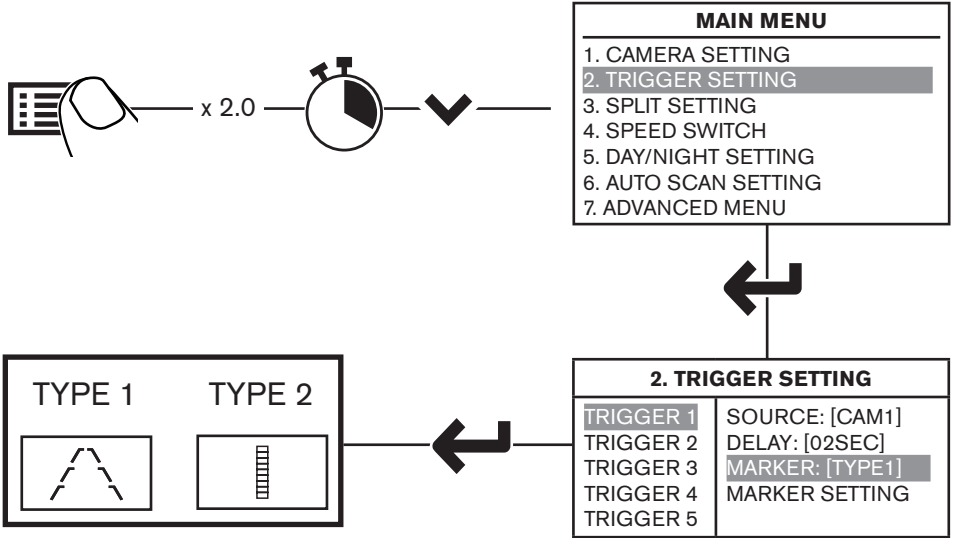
x 2.0

MAIN MENU
1. CAMERA SETTING
2. TRIGGER SETTING
3. SPLIT SETTING
4. SPEED SWITCH
5. DAY/NIGHT SETTING
6. AUTO SCAN SETTING
7. ADVANCED MENU

2. TRIGGER SETTING

| TRIGGER 1 | SOURCE: [CAM1] |
|---|---|
| TRIGGER 2 | DELAY: [02SEC] |
| TRIGGER 3 | MARKER: [TYPE1] |
| TRIGGER 4 | MARKER SETTING |
| TRIGGER 5 | |

TYPE 1
TYPE 2